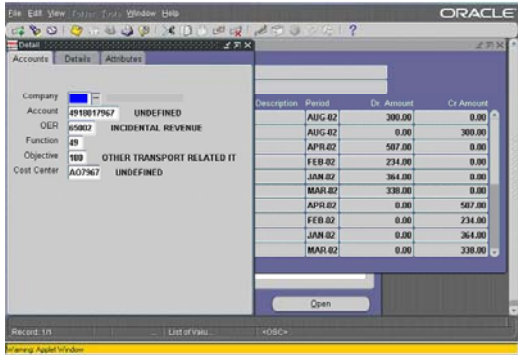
File Edit View Folder Tools Window Help

ORACLE

Detail

Accounts | Details | Attributes

Company
Account 4918017967 UNDEFINED
OER 65002 INCIDENTAL REVENUE
Function 49
Objective 180 OTHER TRANSPORT RELATED IT
Cost Center AO7967 UNDEFINED

| Description | Period | Dr Amount | Cr Amount |
|---|---|---|---|
| | AUG-02 | 300.00 | 0.00 |
| | AUG-02 | 0.00 | 300.00 |
| | APR-02 | 507.00 | 0.00 |
| | FEB-02 | 234.00 | 0.00 |
| | JAN-02 | 364.00 | 0.00 |
| | MAR-02 | 338.00 | 0.00 |
| | APR-02 | 0.00 | 507.00 |
| | FEB-02 | 0.00 | 234.00 |
| | JAN-02 | 0.00 | 364.00 |
| | MAR-02 | 0.00 | 338.00 |

Open

Record: 1/1 | List of Valu... | <OSC>

Warning: Applet Window